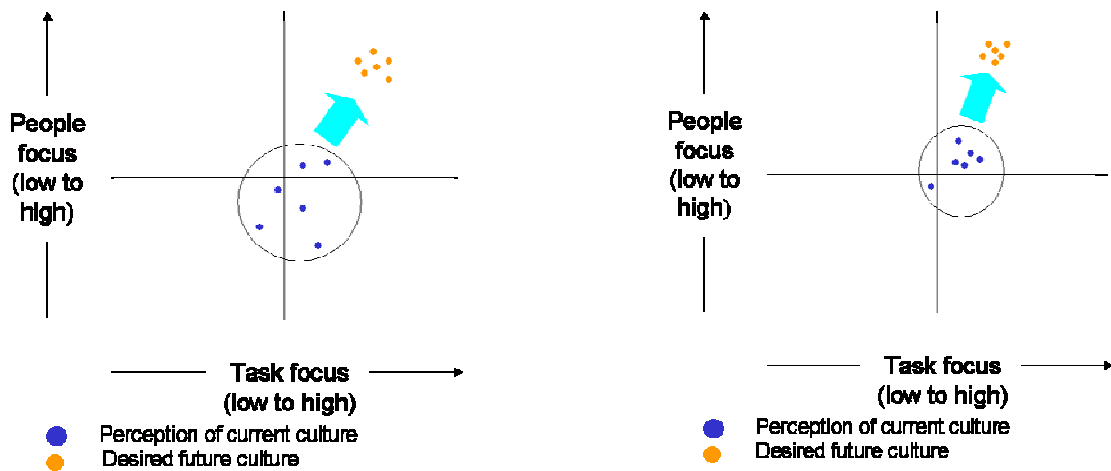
People focus (low to high)

Task focus (low to high)

Perception of current culture
Desired future culture

People focus (low to high)

Task focus (low to high)

Perception of current culture
Desired future culture